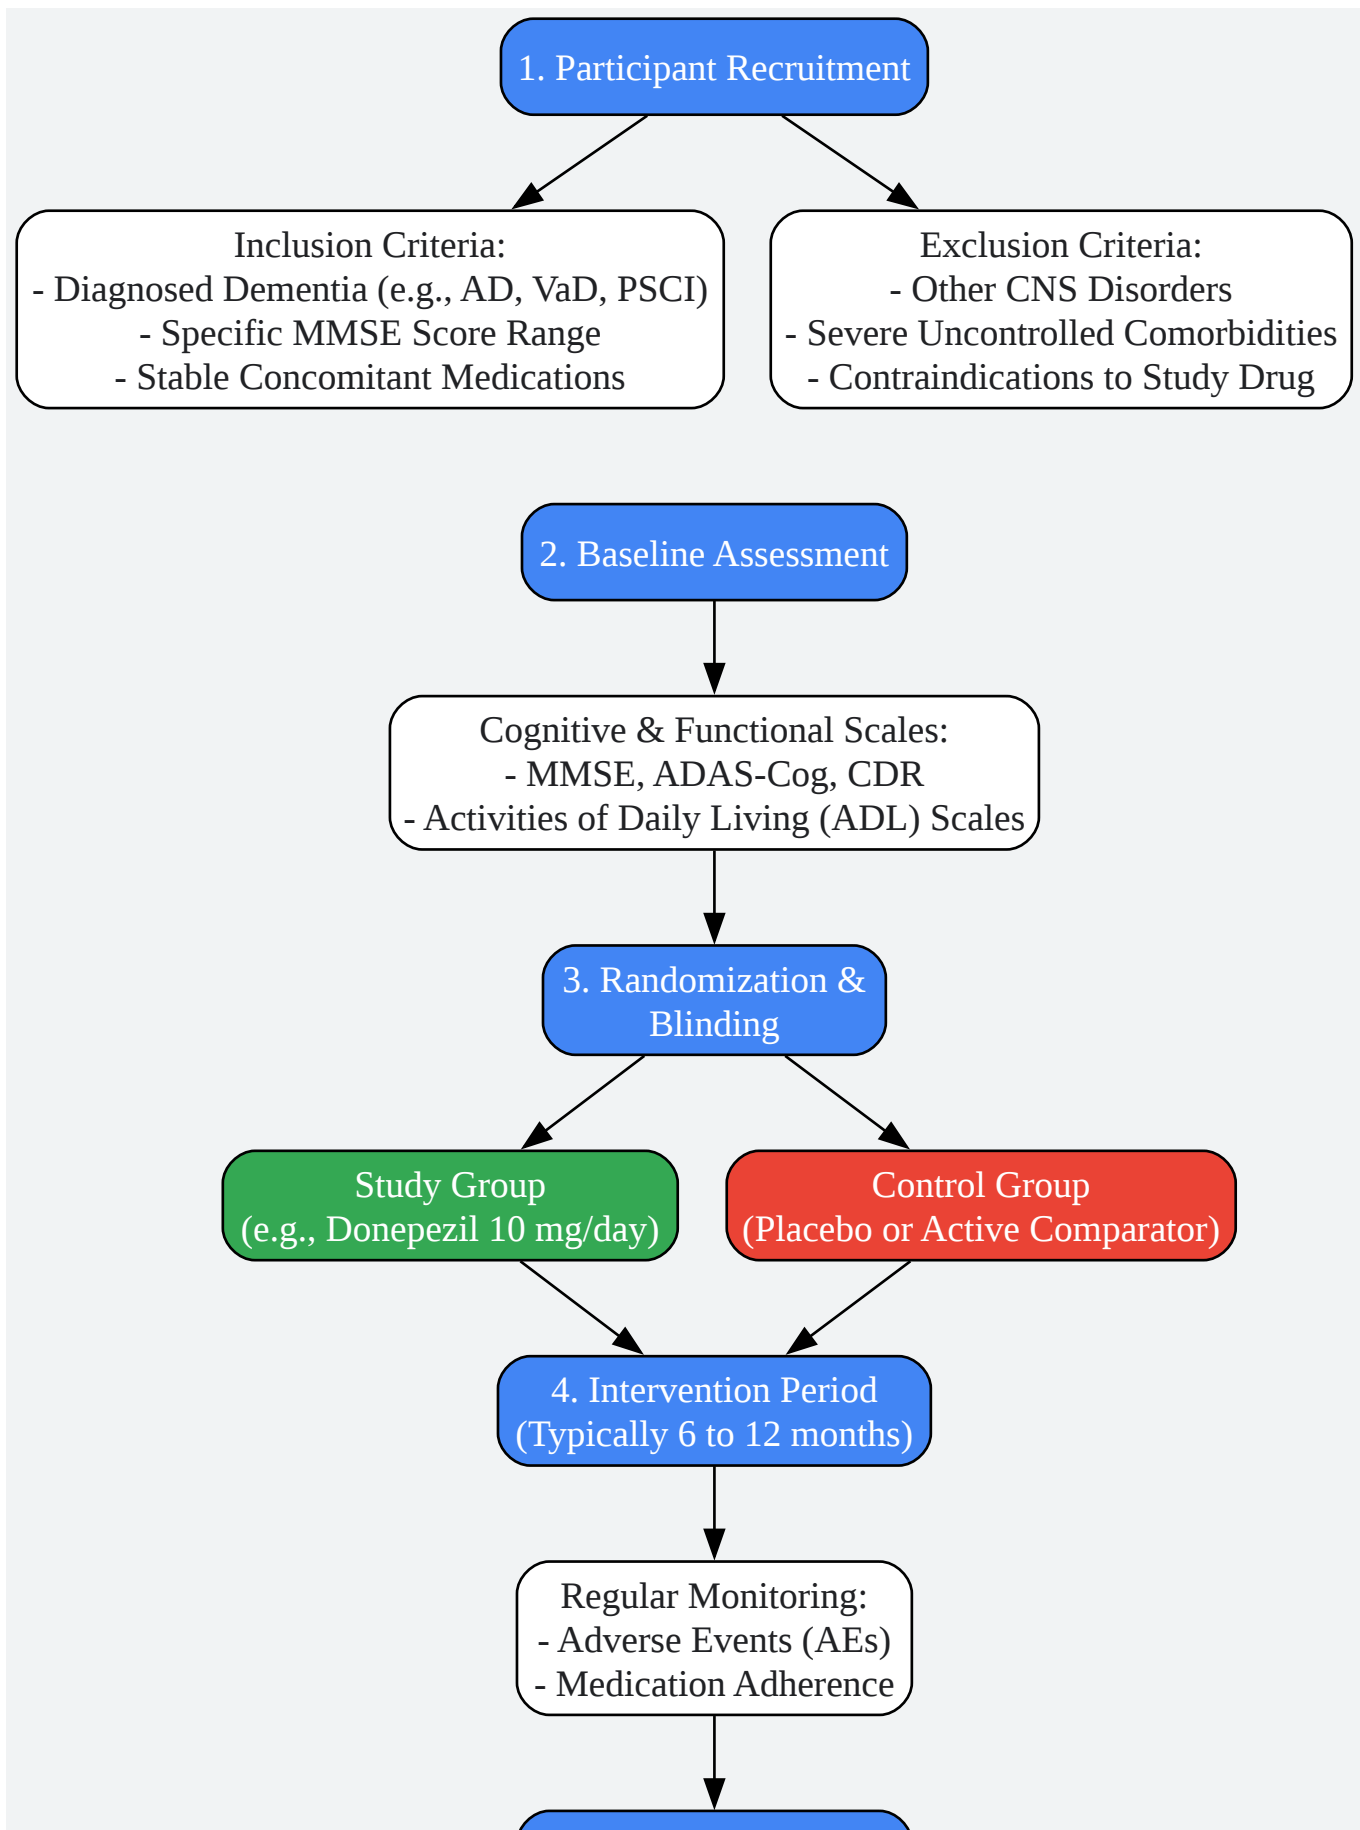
1. Participant Recruitment

Inclusion Criteria:
- Diagnosed Dementia (e.g., AD, VaD, PSCI)
- Specific MMSE Score Range
- Stable Concomitant Medications

Exclusion Criteria:
- Other CNS Disorders
- Severe Uncontrolled Comorbidities
- Contraindications to Study Drug

2. Baseline Assessment

Cognitive & Functional Scales:
- MMSE, ADAS-Cog, CDR
- Activities of Daily Living (ADL) Scales

3. Randomization & Blinding

Study Group
(e.g., Donepezil 10 mg/day)

Control Group
(Placebo or Active Comparator)

4. Intervention Period
(Typically 6 to 12 months)

Regular Monitoring:
- Adverse Events (AEs)
- Medication Adherence